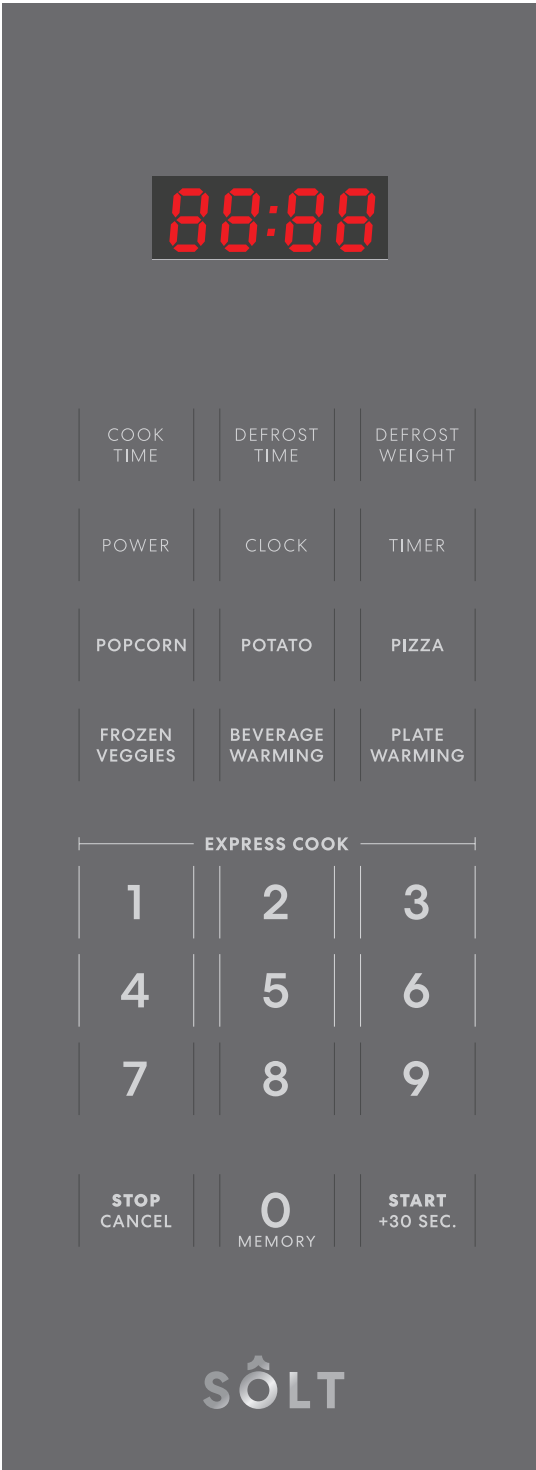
88:88

COOK TIME

DEFROST TIME

DEFROST WEIGHT

POWER

CLOCK

TIMER

POPCORN

POTATO

PIZZA

FROZEN VEGGIES

BEVERAGE WARMING

PLATE WARMING

EXPRESS COOK

1

2

3

4

5

6

7

8

9

STOP CANCEL

0 MEMORY

START +30 SEC.

SÔLT